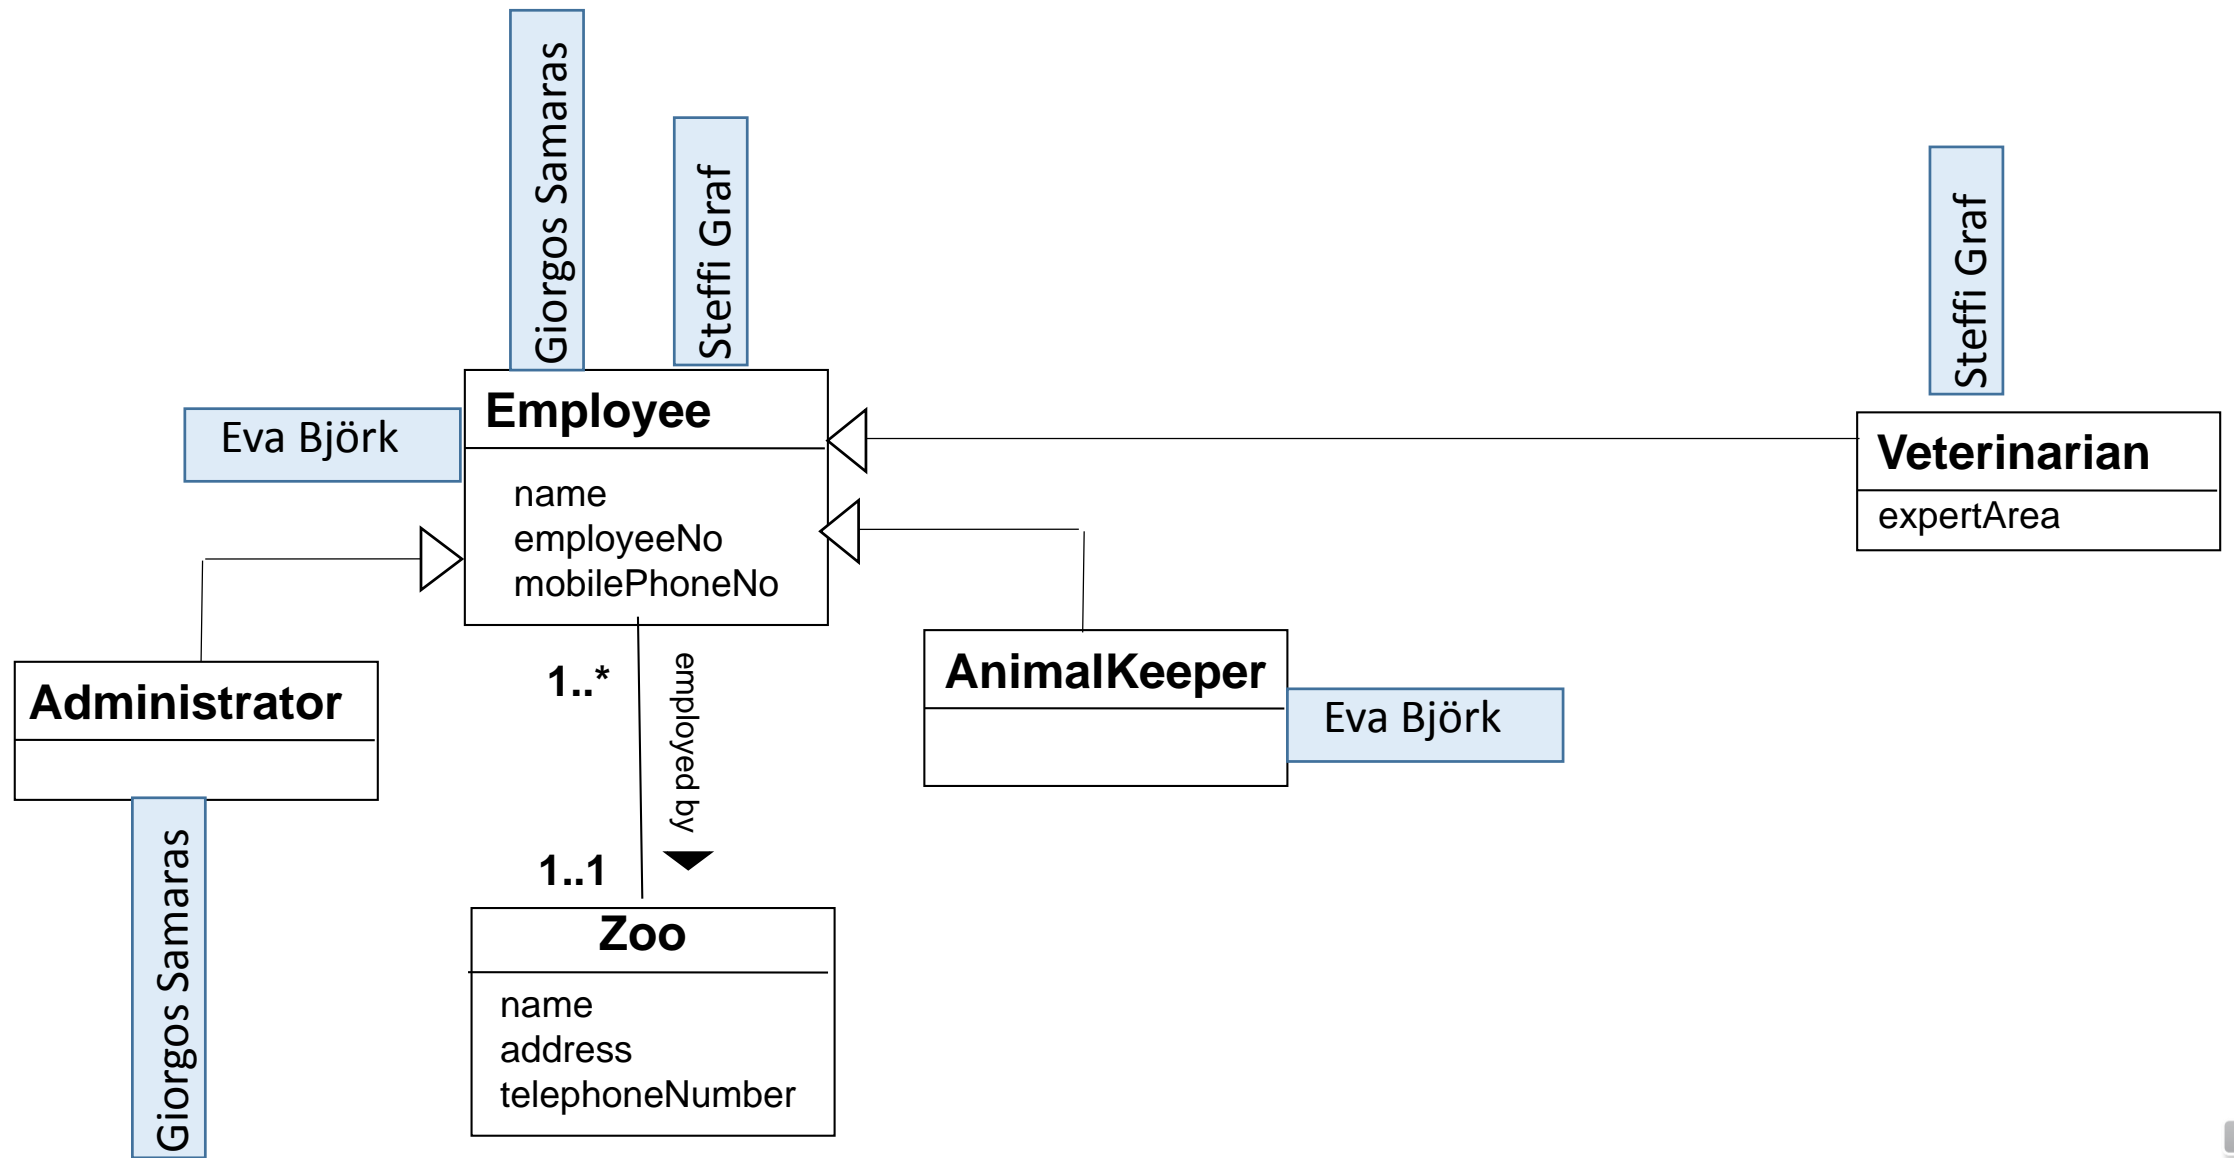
Giorgos Samaras

Steffi Graf

Steffi Graf

Eva Björk

Employee

name
employeeNo
mobilePhoneNo

Veterinarian

expertArea

Administrator

1..*

employed by

AnimalKeeper

Eva Björk

1..1

Zoo

name
address
telephoneNumber

Giorgos Samaras